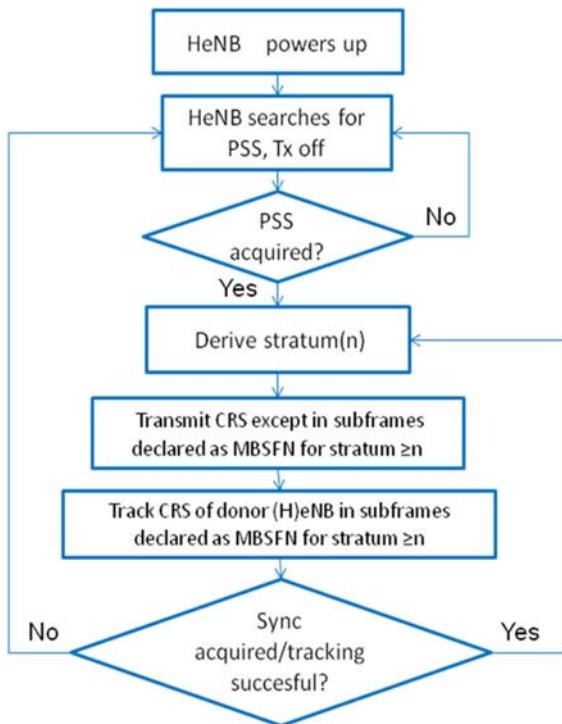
HeNB powers up

HeNB searches for PSS, Tx off

PSS acquired?

No

Yes

Derive stratum(n)

Transmit CRS except in subframes declared as MBSFN for stratum ≥n

Track CRS of donor (H)eNB in subframes declared as MBSFN for stratum ≥n

No

Sync acquired/tracking succesful?

Yes